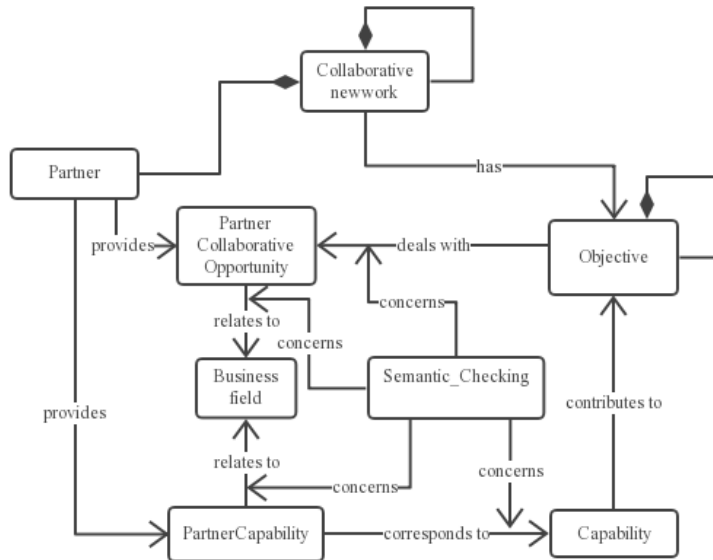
Collaborative newwork

Partner

has

provides

Partner Collaborative Opportunity

deals with

Objective

concerns

relates to

concerns

Business field

Semantic_Checking

provides

contributes to

relates to

concerns

concerns

PartnerCapability

corresponds to

Capability